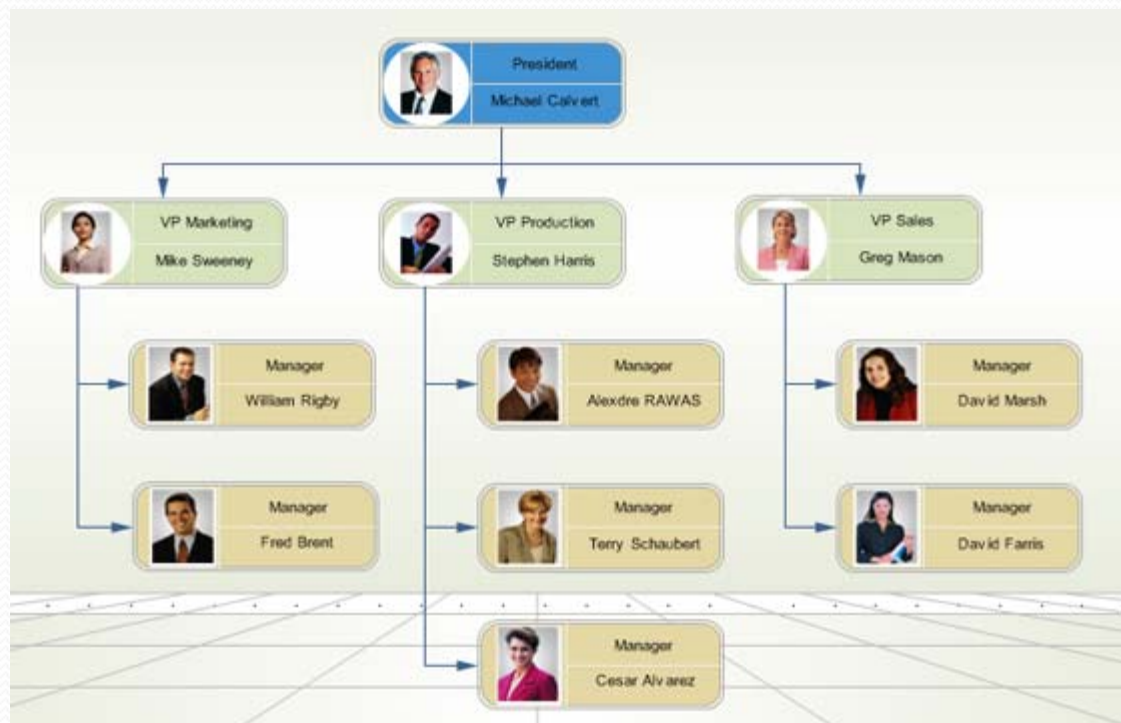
President
Michael Calvert

VP Marketing
Mike Sweeney

VP Production
Stephen Harris

VP Sales
Greg Mason

Manager
William Rigby

Manager
Fred Brent

Manager
Alexdre RAWAS

Manager
Terry Schaubert

Manager
Cesar Alvarez

Manager
David Marsh

Manager
David Farris